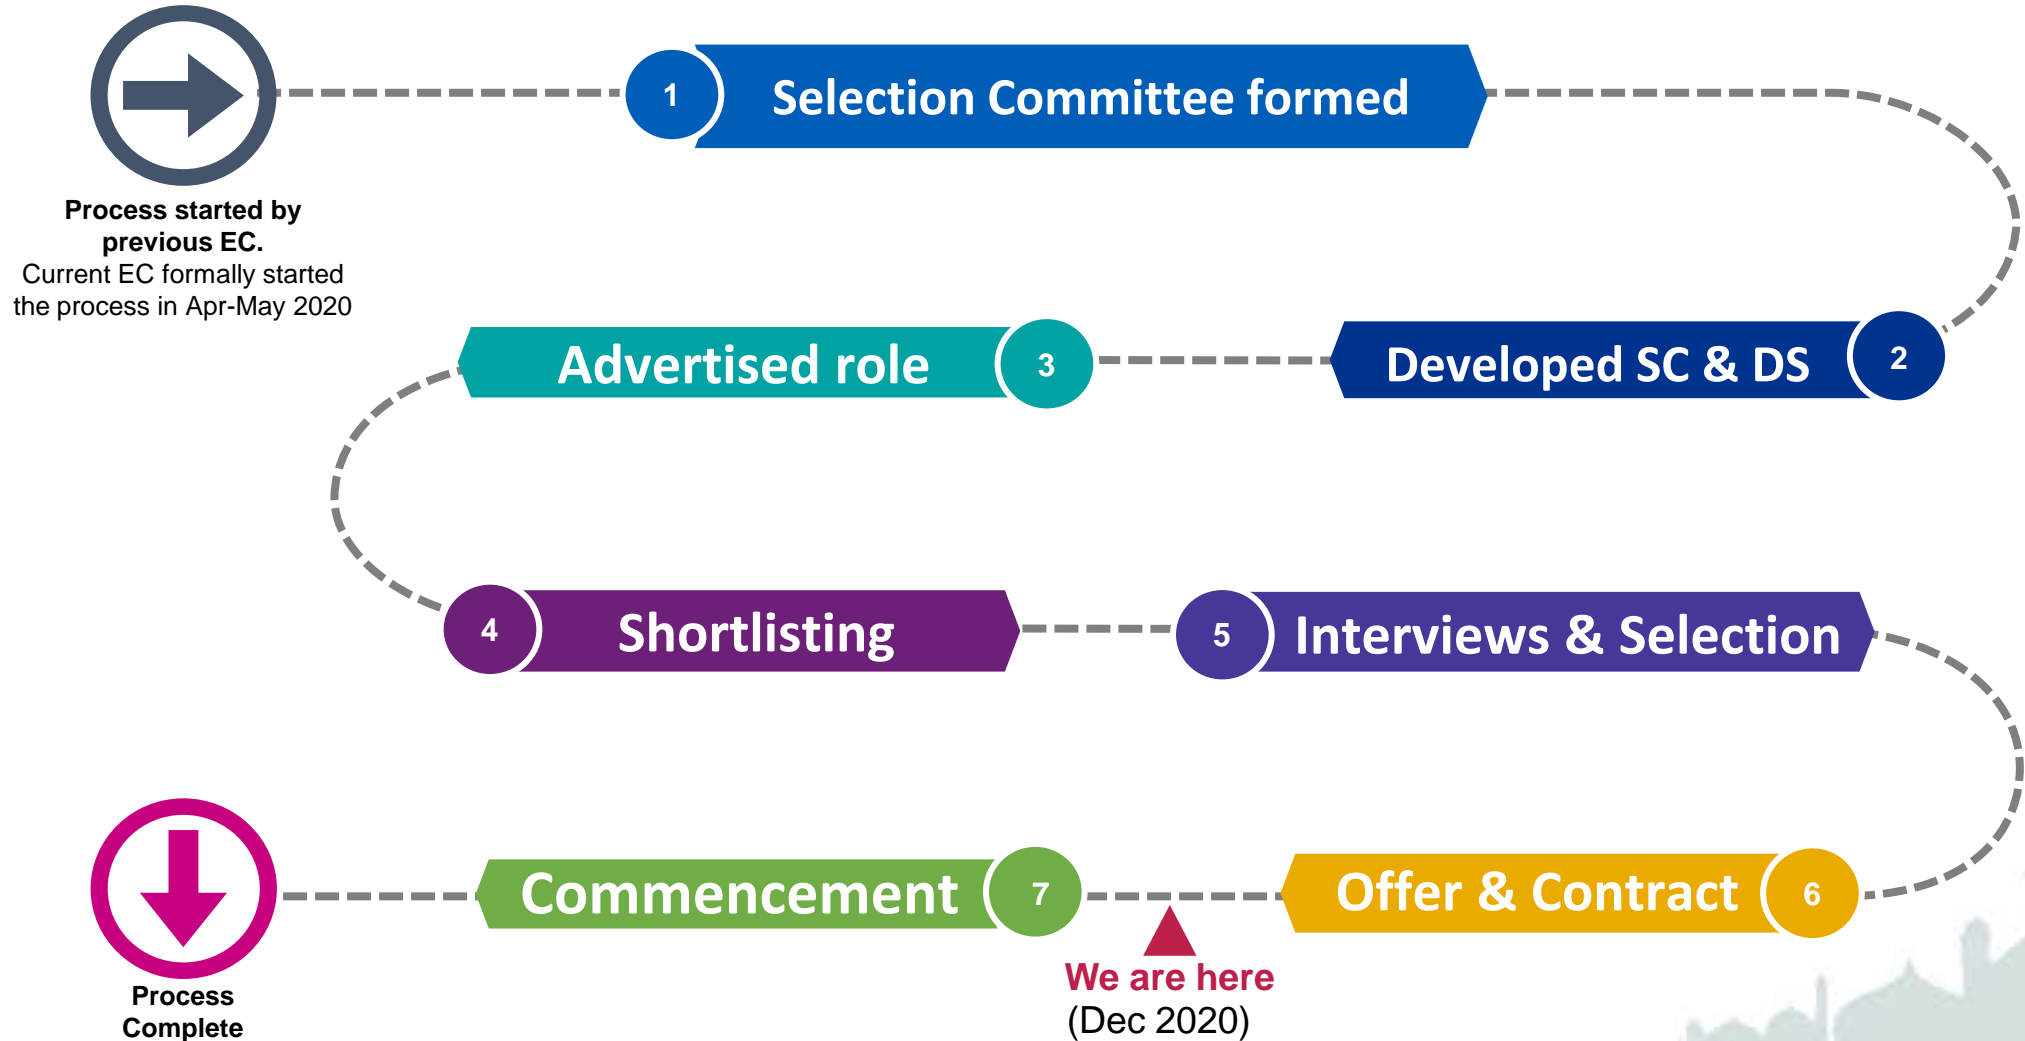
Process started by previous EC.
Current EC formally started the process in Apr-May 2020

1 Selection Committee formed

2 Developed SC & DS

3 Advertised role

4 Shortlisting

5 Interviews & Selection

6 Offer & Contract

7 Commencement

We are here
(Dec 2020)

Process Complete